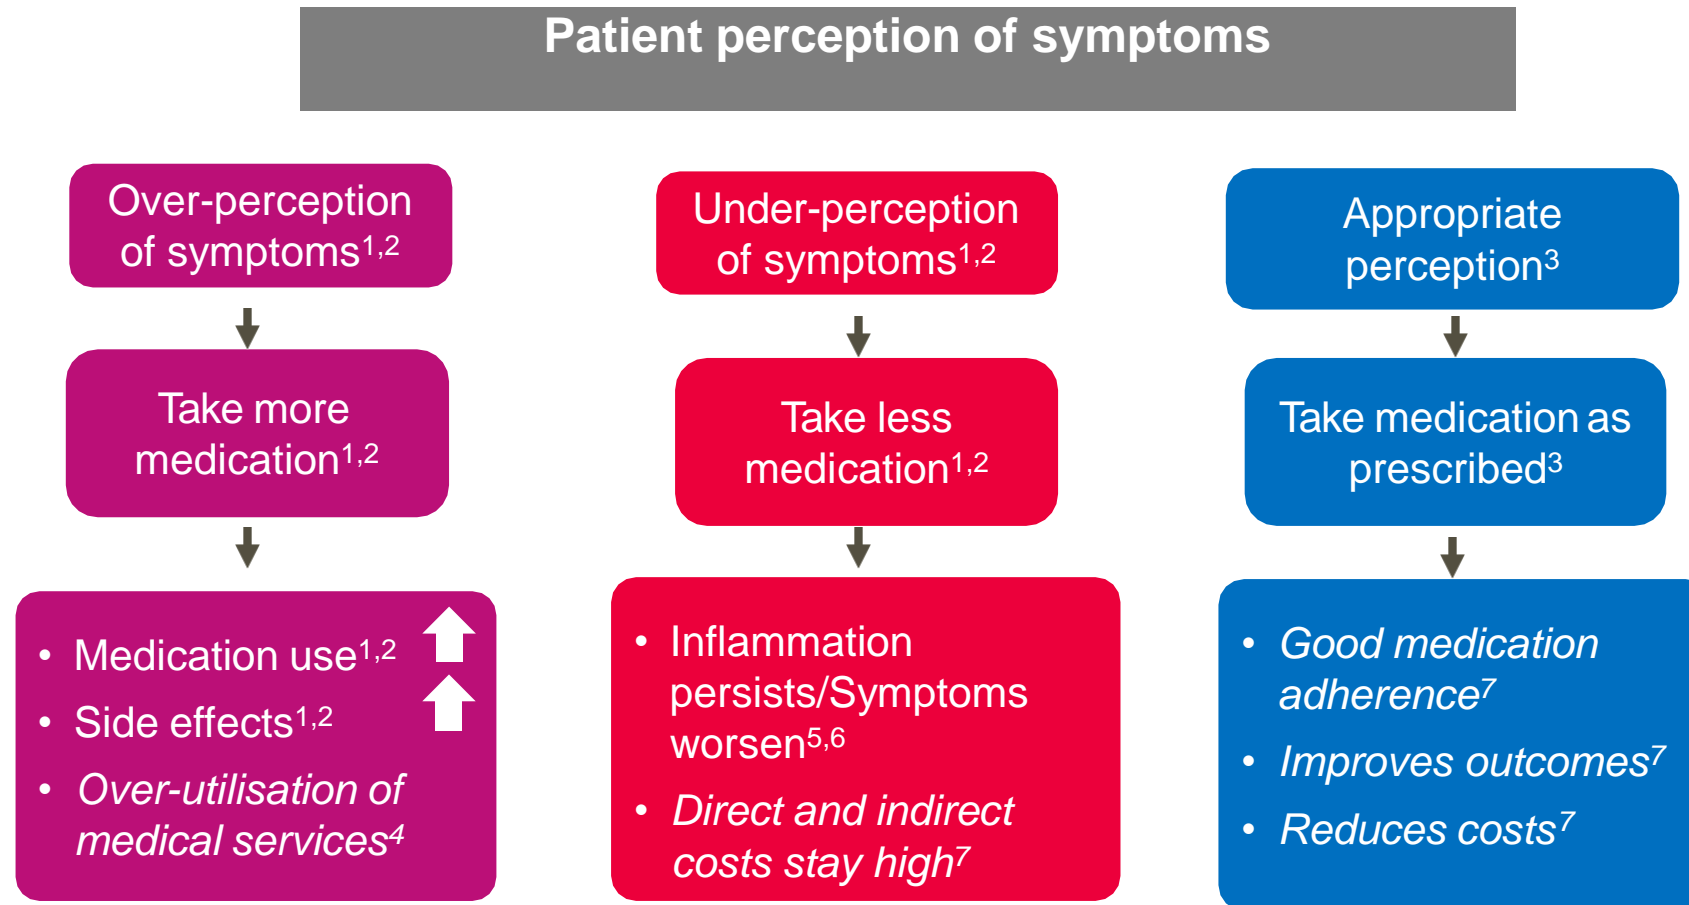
Patient perception of symptoms

Over-perception of symptoms$^{1,2}$

Take more medication$^{1,2}$

- Medication use$^{1,2}$
- Side effects$^{1,2}$
- *Over-utilisation of medical services$^{4}$*

Under-perception of symptoms$^{1,2}$

Take less medication$^{1,2}$

- Inflammation persists/Symptoms worsen$^{5,6}$
- *Direct and indirect costs stay high$^{7}$*

Appropriate perception$^{3}$

Take medication as prescribed$^{3}$

- *Good medication adherence$^{7}$*
- *Improves outcomes$^{7}$*
- *Reduces costs$^{7}$*